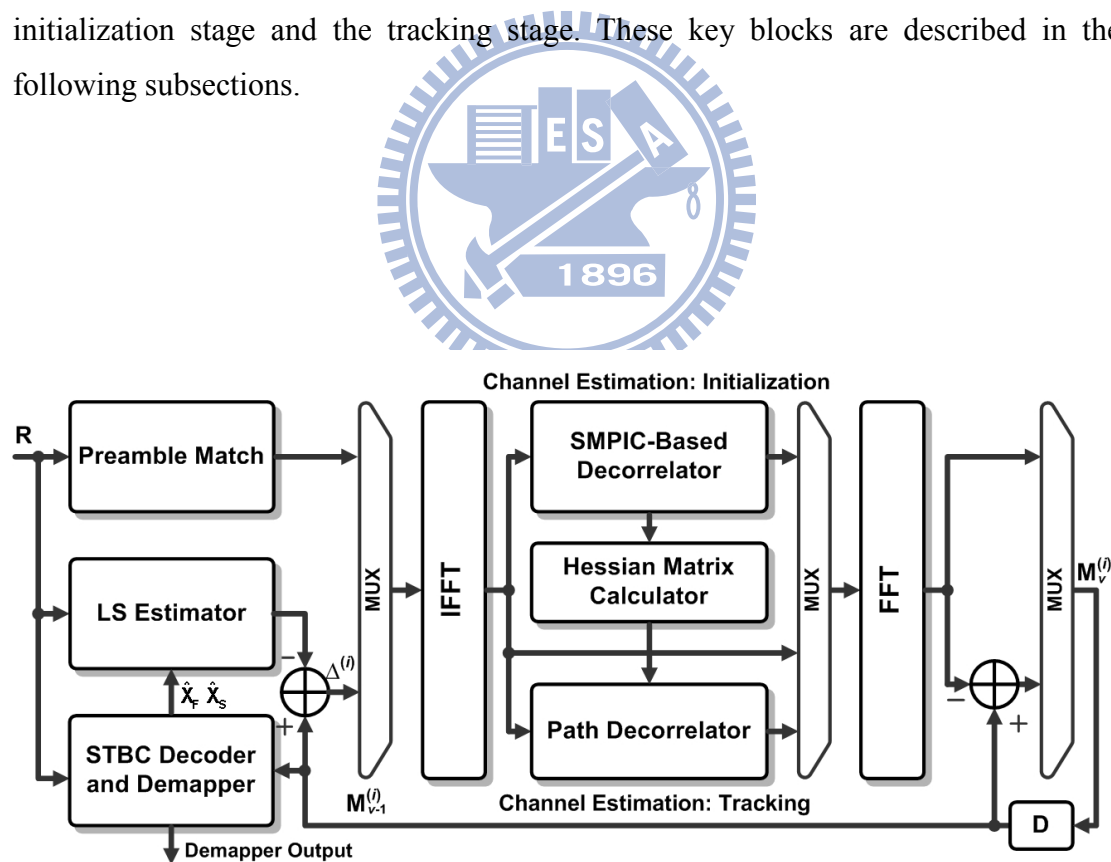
initialization stage and the tracking stage. These key blocks are described in the following subsections.

E S A
1896

Channel Estimation: Initialization

R

Preamble Match

MUX

IFFT

SMPIC-Based Decorrelator

MUX

FFT

MUX

Hessian Matrix Calculator

LS Estimator

$\mathbf{M}_{v}^{(i)}$

−

$\Delta^{(i)}$

$\hat{\mathbf{X}}_{F}$ $\hat{\mathbf{X}}_{S}$

+

−

+

Path Decorrelator

STBC Decoder and Demapper

$\mathbf{M}_{v-1}^{(i)}$

Channel Estimation: Tracking

D

Demapper Output